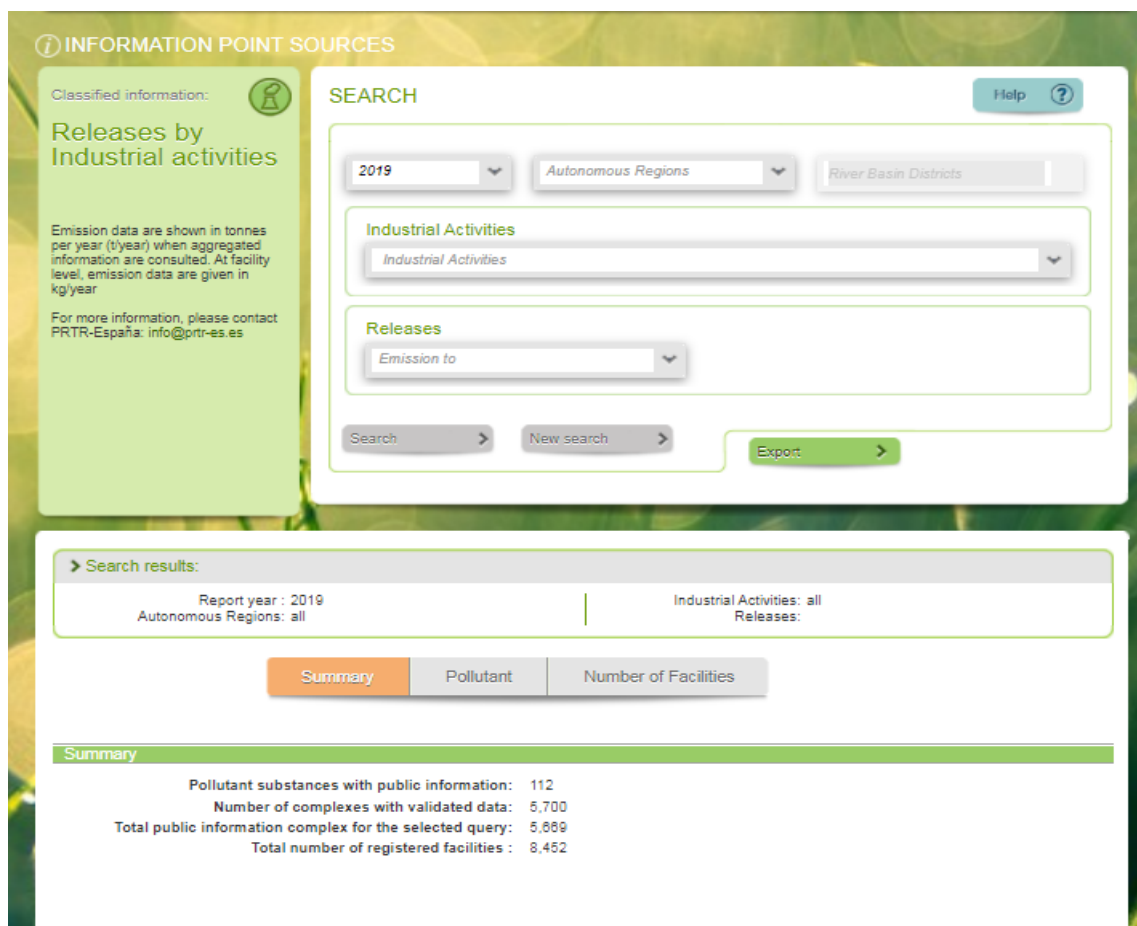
INFORMATION POINT SOURCES

Classified information:

Releases by Industrial activities

Emission data are shown in tonnes per year (t/year) when aggregated information are consulted. At facility level, emission data are given in kg/year

For more information, please contact PRTR-España: info@prtr-es.es

SEARCH

Help

2019

Autonomous Regions

River Basin Districts

Industrial Activities

Industrial Activities

Releases

Emission to

Search

New search

Export

Search results:

Report year : 2019
Autonomous Regions: all

Industrial Activities: all
Releases:

Summary | Pollutant | Number of Facilities

Summary

Pollutant substances with public information: 112
Number of complexes with validated data: 5,700
Total public information complex for the selected query: 5,669
Total number of registered facilities : 8,452